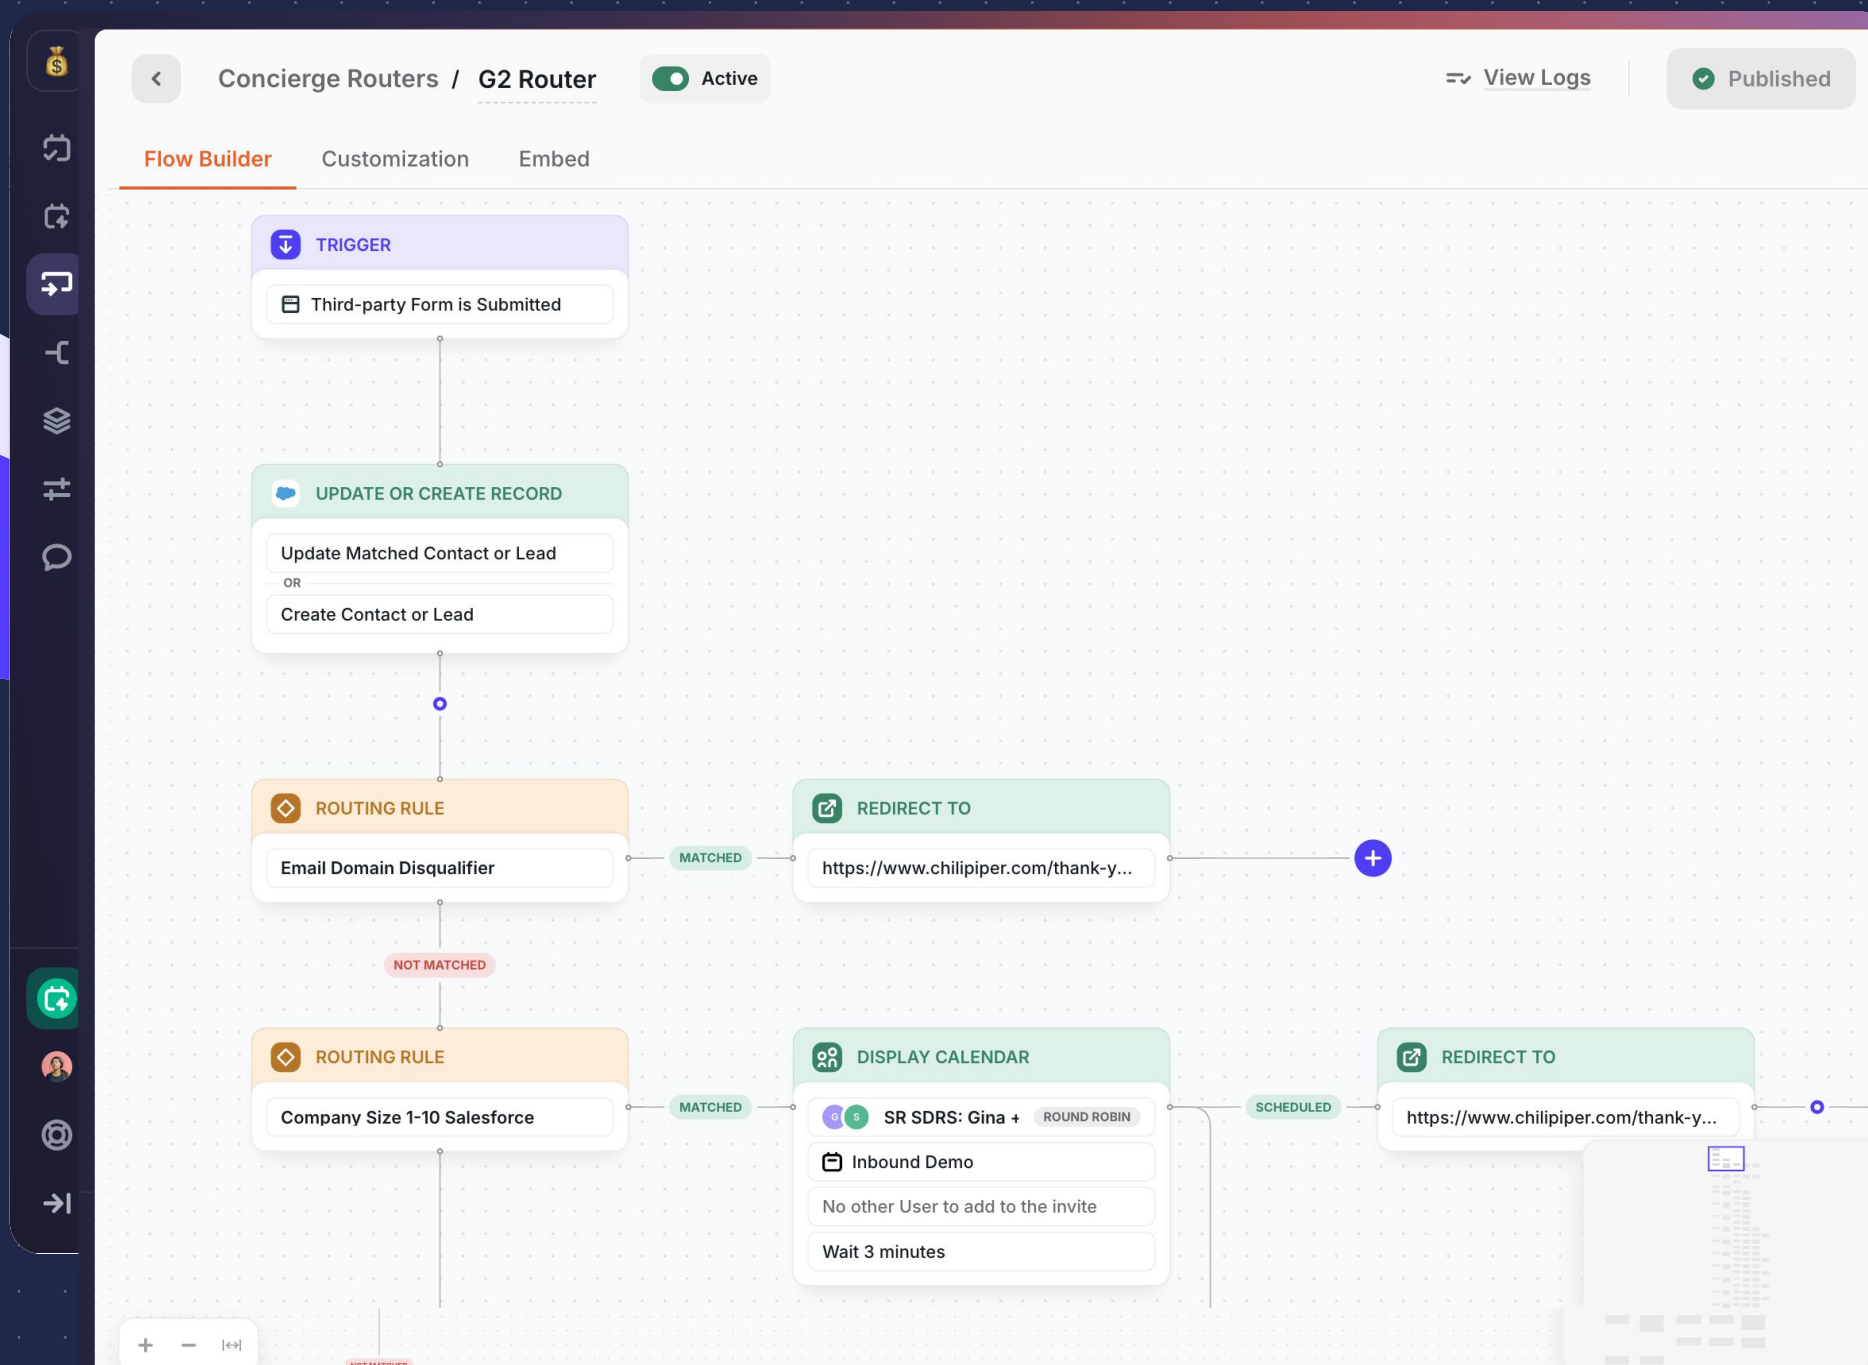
Concierge Routers / G2 Router

Active

View Logs

Published

Flow Builder Customization Embed

TRIGGER

Third-party Form is Submitted

UPDATE OR CREATE RECORD

Update Matched Contact or Lead

OR

Create Contact or Lead

ROUTING RULE

Email Domain Disqualifier

MATCHED

REDIRECT TO

https://www.chilipiper.com/thank-y...

NOT MATCHED

ROUTING RULE

Company Size 1-10 Salesforce

MATCHED

DISPLAY CALENDAR

SR SDRS: Gina + ROUND ROBIN

Inbound Demo

No other User to add to the invite

Wait 3 minutes

SCHEDULED

REDIRECT TO

https://www.chilipiper.com/thank-y...